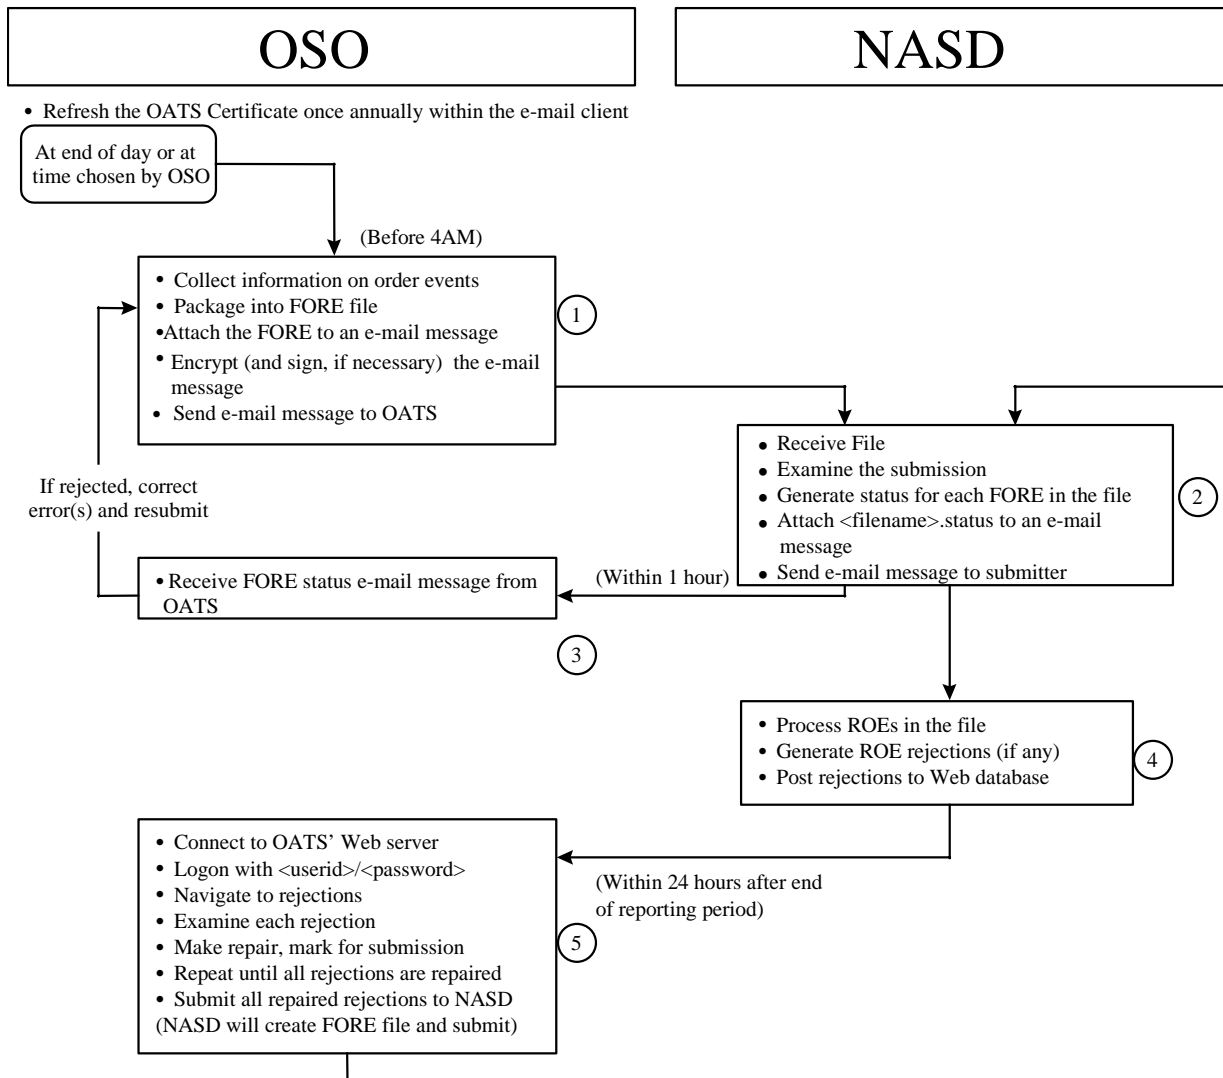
OSO

NASD

• Refresh the OATS Certificate once annually within the e-mail client

At end of day or at time chosen by OSO

(Before 4AM)

• Collect information on order events
• Package into FORE file
•Attach the FORE to an e-mail message
• Encrypt (and sign, if necessary) the e-mail message
• Send e-mail message to OATS

1

• Receive File
• Examine the submission
• Generate status for each FORE in the file
• Attach <filename>.status to an e-mail message
• Send e-mail message to submitter

2

If rejected, correct error(s) and resubmit

• Receive FORE status e-mail message from OATS

(Within 1 hour)

3

• Process ROEs in the file
• Generate ROE rejections (if any)
• Post rejections to Web database

4

• Connect to OATS' Web server
• Logon with <userid>/<password>
• Navigate to rejections
• Examine each rejection
• Make repair, mark for submission
• Repeat until all rejections are repaired
• Submit all repaired rejections to NASD
(NASD will create FORE file and submit)

5

(Within 24 hours after end of reporting period)